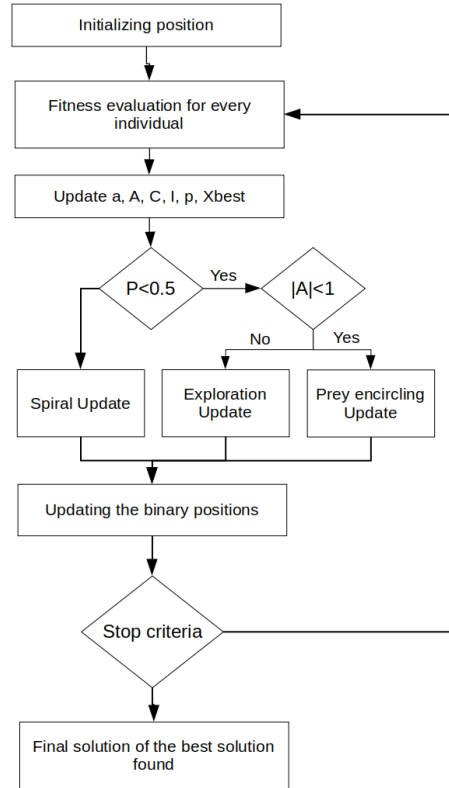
Initializing position

Fitness evaluation for every individual

Update a, A, C, I, p, Xbest

P<0.5

Yes

|A|<1

No

Yes

Spiral Update

Exploration Update

Prey encircling Update

Updating the binary positions

Stop criteria

Final solution of the best solution found